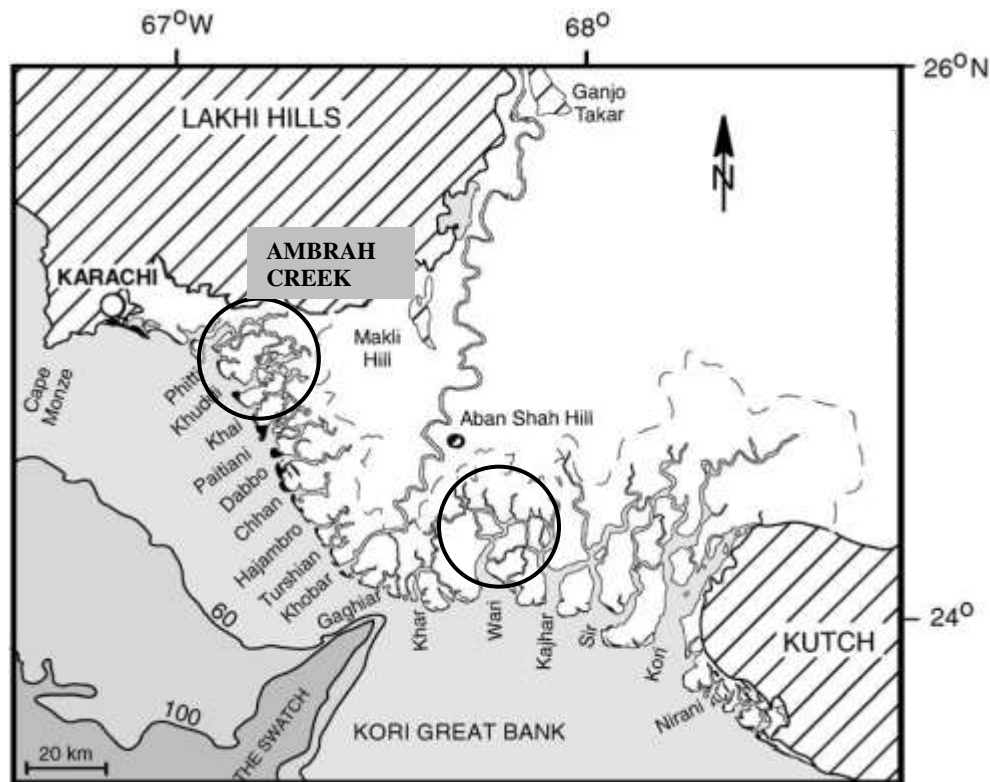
67°W
68°
26°N
24°
LAKHI HILLS
Ganjo Takar
N
AMBRAH CREEK
KARACHI
Makli Hill
Cape Monze
Phitti
Khuddi
Khai
Paitiani
Dabbo
Chhan
Hajambro
Turshian
Khobar
Aban Shah Hill
60
Gaghiar
Khar
Wari
Kajhar
Sir
Kori
KUTCH
Nirani
100
THE SWATCH
KORI GREAT BANK
20 km